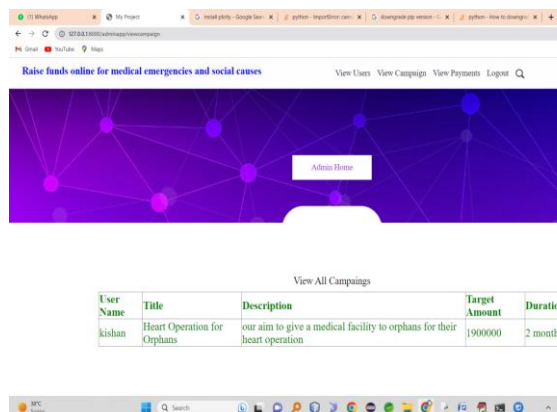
(1) WhatsApp × My Project × install plotly - Google Sea × python - ImportError: can × downgrade pip version × python - How to downgra × +

127.0.0.1:8000/adminapp/viewcampaign

Gmail YouTube Maps

Raise funds online for medical emergencies and social causes

View Users View Campaign View Payments Logout

Admin Home

View All Campaings

| User Name | Title | Description | Target Amount | Duratio |
|---|---|---|---|---|
| kishan | Heart Operation for Orphans | our aim to give a medical facility to orphans for their heart operation | 1900000 | 2 month |

30°C

Search